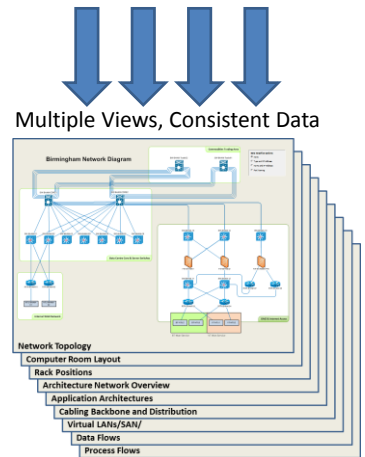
Multiple Views, Consistent Data

Birmingham Network Diagram

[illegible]

Network Topology
Computer Room Layout
Rack Positions
Architecture Network Overview
Application Architectures
Cabling Backbone and Distribution
Virtual LANs/SAN/
Data Flows
Process Flows